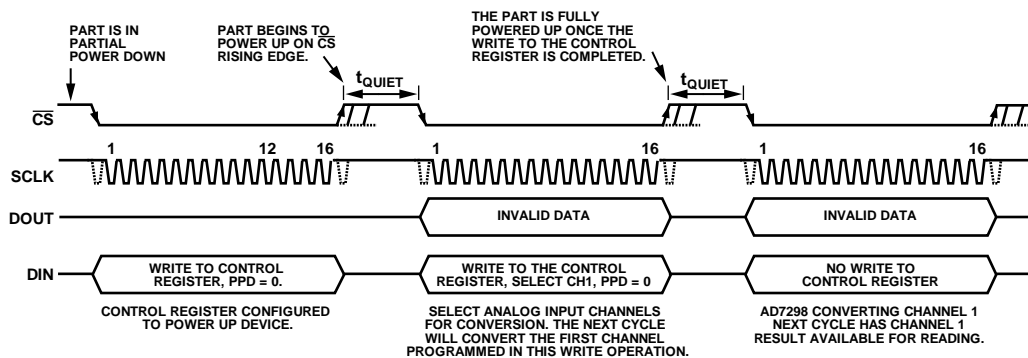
PART IS IN PARTIAL POWER DOWN

PART BEGINS TO POWER UP ON $\overline{CS}$ RISING EDGE.

THE PART IS FULLY POWERED UP ONCE THE WRITE TO THE CONTROL REGISTER IS COMPLETED.

$t_{QUIET}$

$t_{QUIET}$

$\overline{CS}$

SCLK

1

12

16

1

16

1

16

DOUT

INVALID DATA

INVALID DATA

DIN

WRITE TO CONTROL REGISTER, PPD = 0.

WRITE TO THE CONTROL REGISTER, SELECT CH1, PPD = 0

NO WRITE TO CONTROL REGISTER

CONTROL REGISTER CONFIGURED TO POWER UP DEVICE.

SELECT ANALOG INPUT CHANNELS FOR CONVERSION. THE NEXT CYCLE WILL CONVERT THE FIRST CHANNEL PROGRAMMED IN THIS WRITE OPERATION.

AD7298 CONVERTING CHANNEL 1 NEXT CYCLE HAS CHANNEL 1 RESULT AVAILABLE FOR READING.